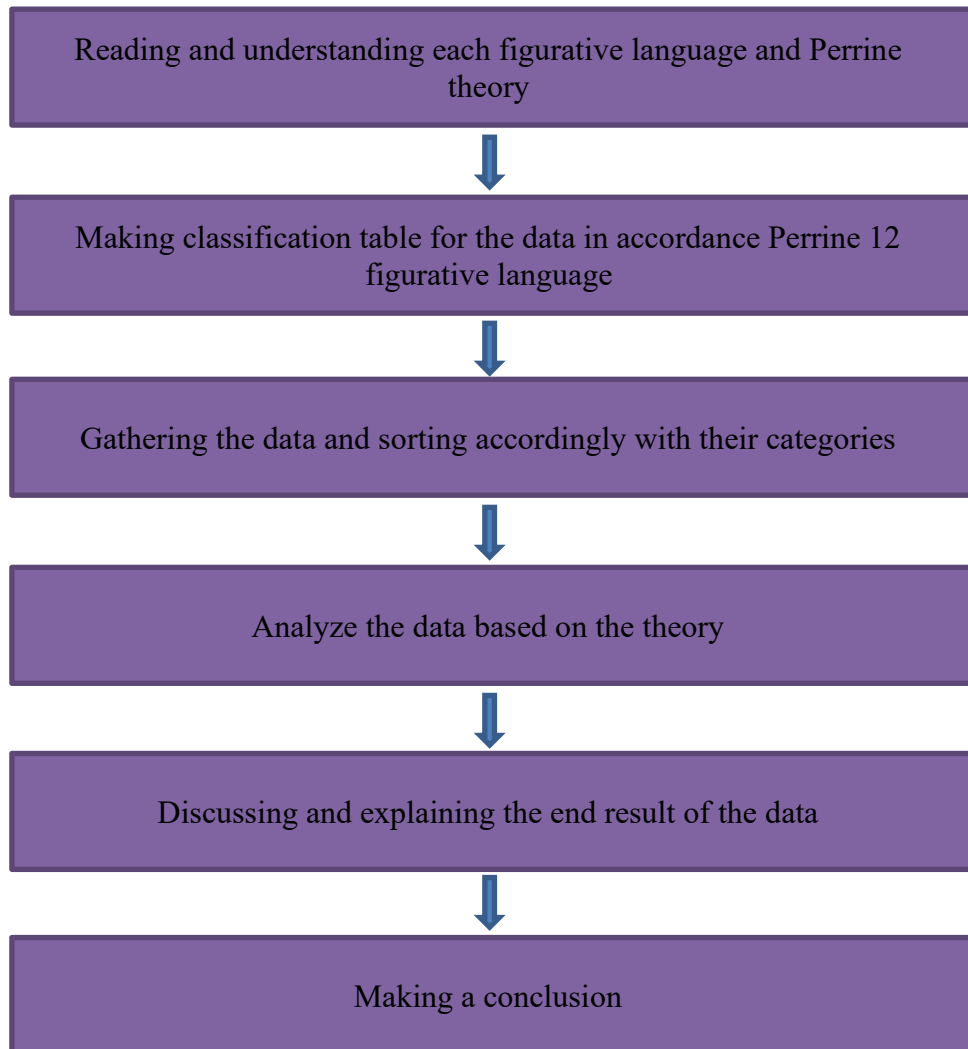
Reading and understanding each figurative language and Perrine theory

Making classification table for the data in accordance Perrine 12 figurative language

Gathering the data and sorting accordingly with their categories

Analyze the data based on the theory

Discussing and explaining the end result of the data

Making a conclusion